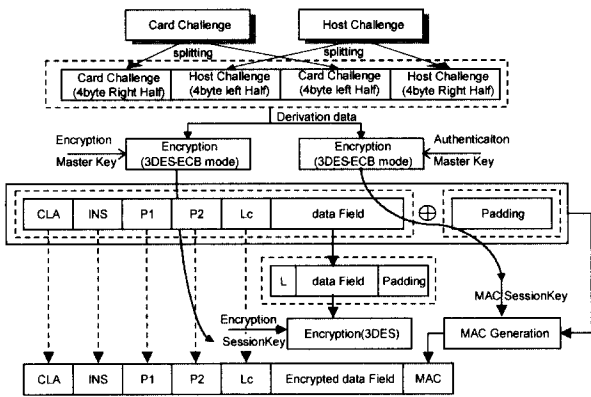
Card Challenge

Host Challenge

splitting

splitting

Card Challenge (4byte Right Half)

Host Challenge (4byte left Half)

Card Challenge (4byte left Half)

Host Challenge (4byte Right Half)

Derivation data

Encryption Master Key

Encryption (3DES-ECB mode)

Encryption (3DES-ECB mode)

Authenticaiton Master Key

CLA

INS

P1

P2

Lc

data Field

$\oplus$

Padding

L

data Field

Padding

MAC SessionKey

Encryption SessionKey

Encryption(3DES)

MAC Generation

CLA

INS

P1

P2

Lc

Encrypted data Field

MAC